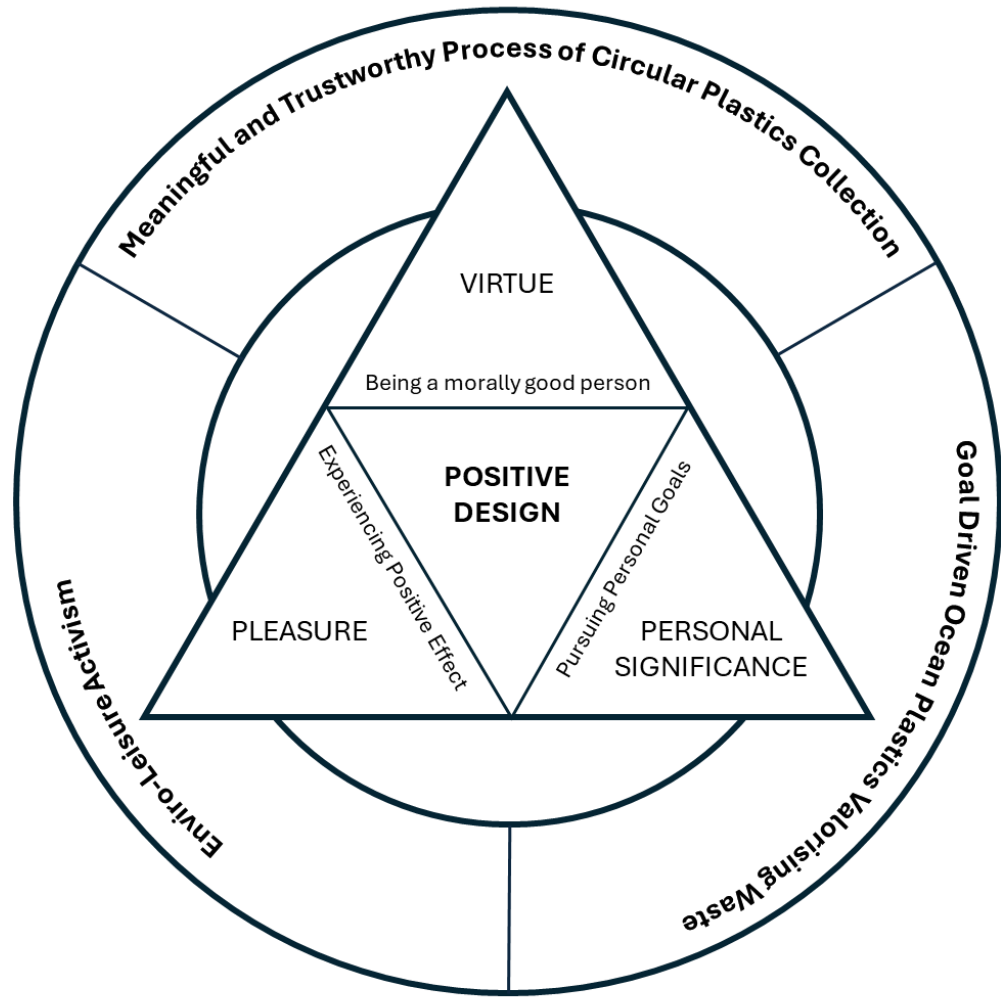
Meaningful and Trustworthy Process of Circular Plastics Collection

VIRTUE

Being a morally good person

POSITIVE DESIGN

Experiencing Positive Effect

Pursuing Personal Goals

PLEASURE

PERSONAL SIGNIFICANCE

Goal Driven Ocean Plastics Valorising Waste

Enviro-Leisure Activism